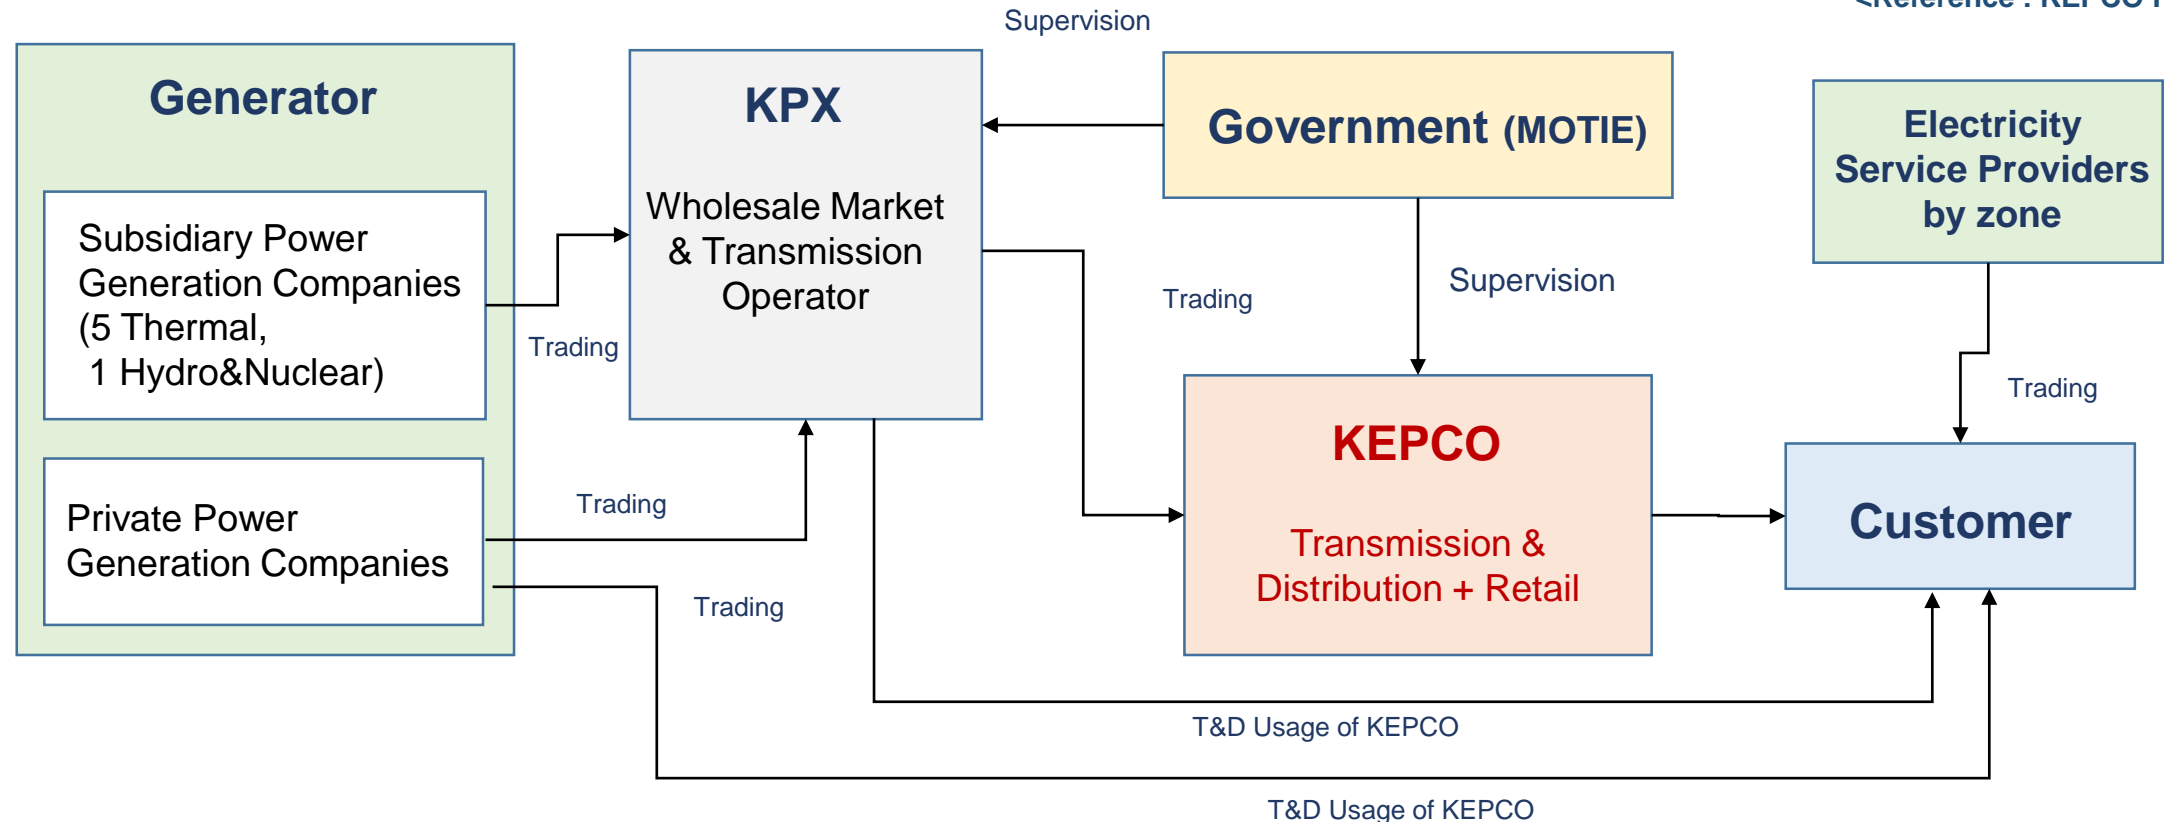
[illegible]

Supervision

Generator

Subsidiary Power Generation Companies (5 Thermal, 1 Hydro&Nuclear)

Private Power Generation Companies

Trading

KPX

Wholesale Market & Transmission Operator

Government (MOTIE)

Electricity Service Providers by zone

Trading

Supervision

Trading

Trading

KEPCO

Transmission & Distribution + Retail

Customer

Trading

T&D Usage of KEPCO

T&D Usage of KEPCO